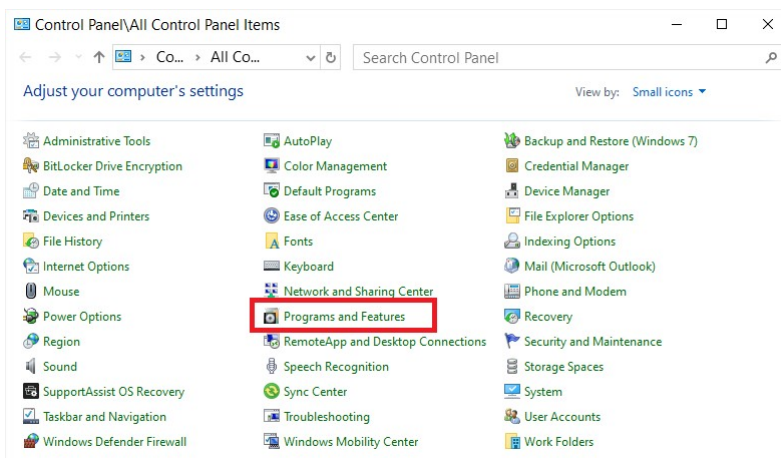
Control Panel\All Control Panel Items

Co... › All Co...

Search Control Panel

Adjust your computer's settings

View by: Small icons ▾

Administrative Tools
BitLocker Drive Encryption
Date and Time
Devices and Printers
File History
Internet Options
Mouse
Power Options
Region
Sound
SupportAssist OS Recovery
Taskbar and Navigation
Windows Defender Firewall

AutoPlay
Color Management
Default Programs
Ease of Access Center
Fonts
Keyboard
Network and Sharing Center
Programs and Features
RemoteApp and Desktop Connections
Speech Recognition
Sync Center
Troubleshooting
Windows Mobility Center

Backup and Restore (Windows 7)
Credential Manager
Device Manager
File Explorer Options
Indexing Options
Mail (Microsoft Outlook)
Phone and Modem
Recovery
Security and Maintenance
Storage Spaces
System
User Accounts
Work Folders